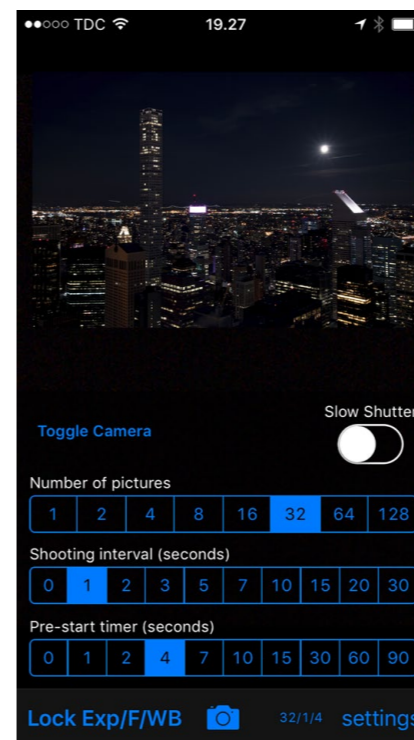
●●○○○ TDC 19.27

Toggle Camera

Slow Shutter

Number of pictures

| 1 | 2 | 4 | 8 | 16 | 32 | 64 | 128 |
|---|---|---|---|---|---|---|---|

Shooting interval (seconds)

| 0 | 1 | 2 | 3 | 5 | 7 | 10 | 15 | 20 | 30 |
|---|---|---|---|---|---|---|---|---|---|

Pre-start timer (seconds)

| 0 | 1 | 2 | 4 | 7 | 10 | 15 | 30 | 60 | 90 |
|---|---|---|---|---|---|---|---|---|---|

Lock Exp/F/WB 32/1/4 settings